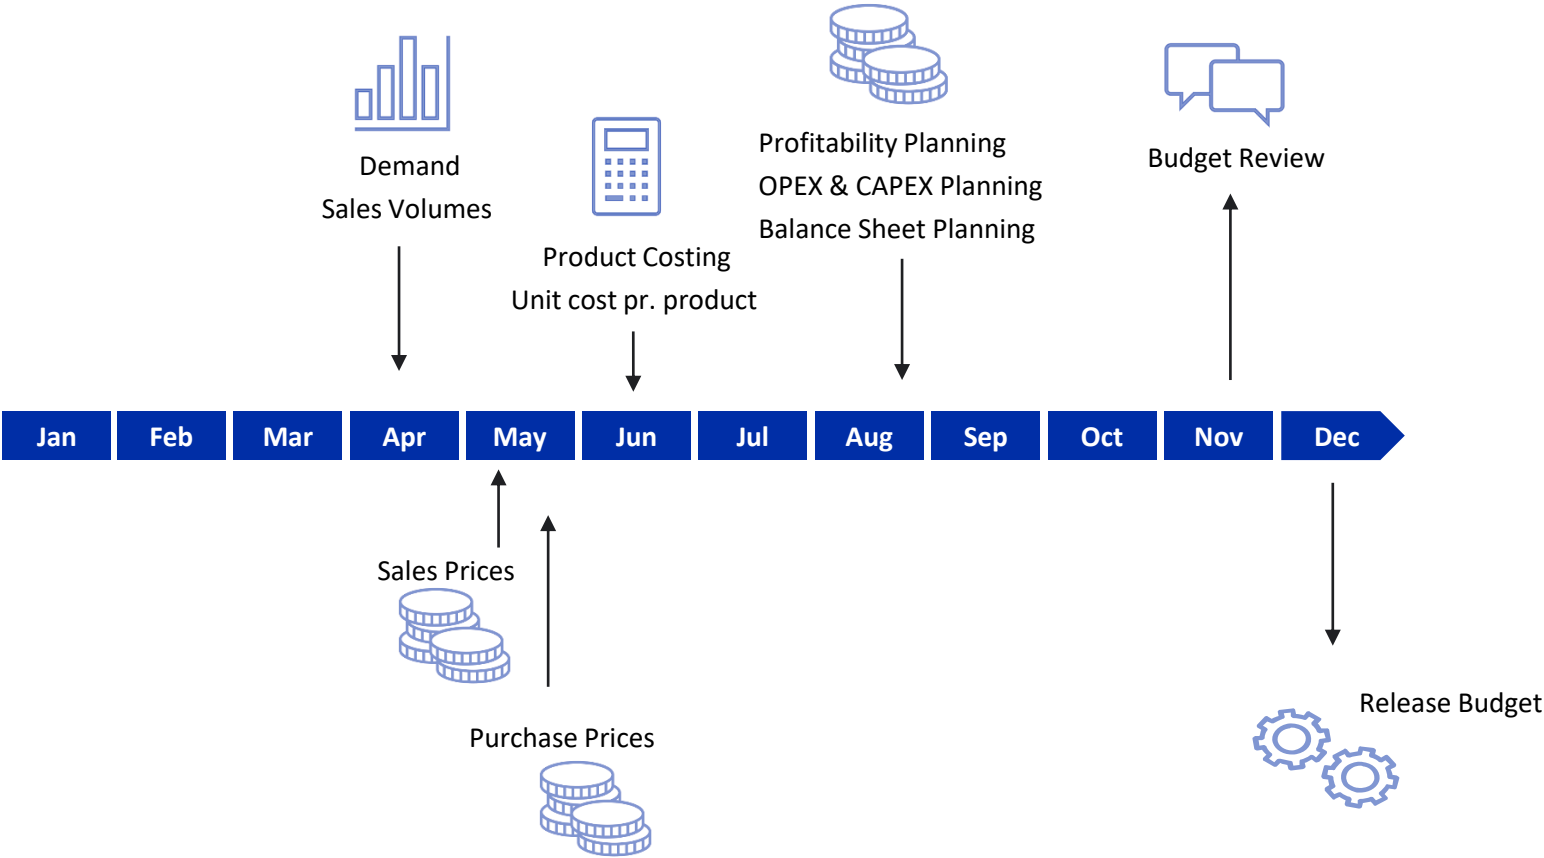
Demand
Sales Volumes

Product Costing
Unit cost pr. product

Profitability Planning
OPEX & CAPEX Planning
Balance Sheet Planning

Budget Review

Jan Feb Mar Apr May Jun Jul Aug Sep Oct Nov Dec

Sales Prices

Purchase Prices

Release Budget